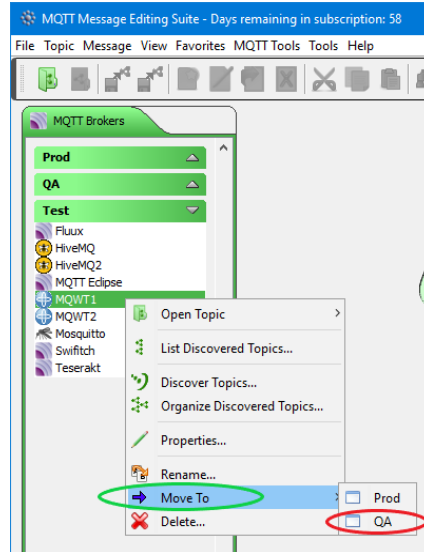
MQTT Message Editing Suite - Days remaining in subscription: 58

File Topic Message View Favorites MQTT Tools Tools Help

MQTT Brokers

Prod

QA

Test

Fluux
HiveMQ
HiveMQ2
MQTT Eclipse
MQWT1
MQWT2
Mosquitto
Swifitch
Teserakt

Open Topic
List Discovered Topics...
Discover Topics...
Organize Discovered Topics...
Properties...
Rename...
Move To
Delete...

Prod
QA